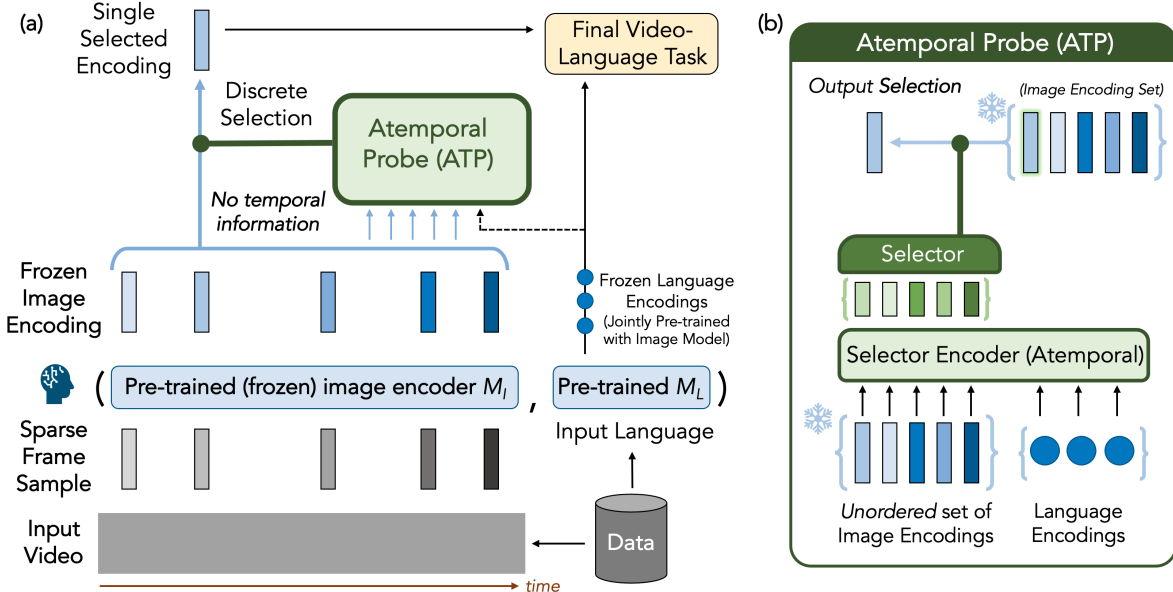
(a)

Single Selected Encoding

Final Video-Language Task

Discrete Selection

Atemporal Probe (ATP)

No temporal information

Frozen Image Encoding

Frozen Language Encodings (Jointly Pre-trained with Image Model)

( Pre-trained (frozen) image encoder $M_I$ , Pre-trained $M_L$ )

Sparse Frame Sample

Input Language

Input Video

Data

time

(b)

Atemporal Probe (ATP)

Output Selection

(Image Encoding Set)

Selector

Selector Encoder (Atemporal)

Unordered set of Image Encodings

Language Encodings